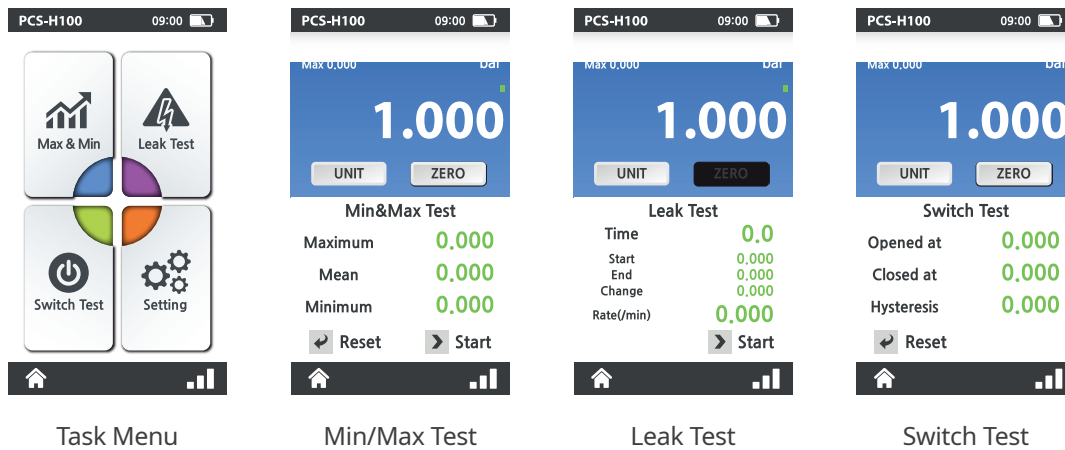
PCS-H100 09:00

Max & Min
Leak Test
Switch Test
Setting

Task Menu

PCS-H100 09:00

Max 0.000 bar
1.000
UNIT ZERO
Min&Max Test
Maximum 0.000
Mean 0.000
Minimum 0.000
Reset Start

Min/Max Test

PCS-H100 09:00

Max 0.000 bar
1.000
UNIT ZERO
Leak Test
Time 0.0
Start 0.000
End 0.000
Change 0.000
Rate(/min) 0.000
Start

Leak Test

PCS-H100 09:00

Max 0.000 bar
1.000
UNIT ZERO
Switch Test
Opened at 0.000
Closed at 0.000
Hysteresis 0.000
Reset

Switch Test